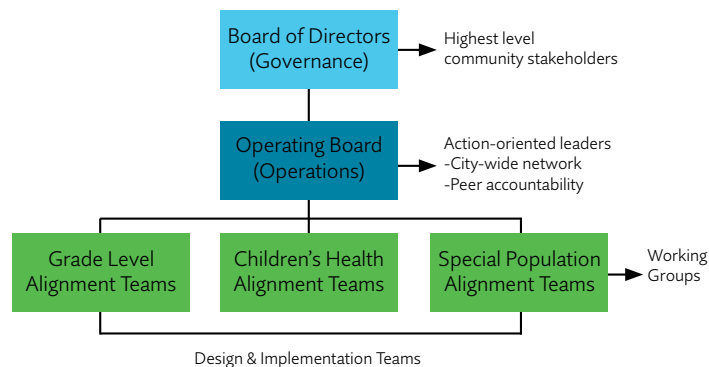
Board of Directors (Governance)

Highest level community stakeholders

Operating Board (Operations)

Action-oriented leaders
-City-wide network
-Peer accountability

Grade Level Alignment Teams

Children's Health Alignment Teams

Special Population Alignment Teams

Working Groups

Design & Implementation Teams